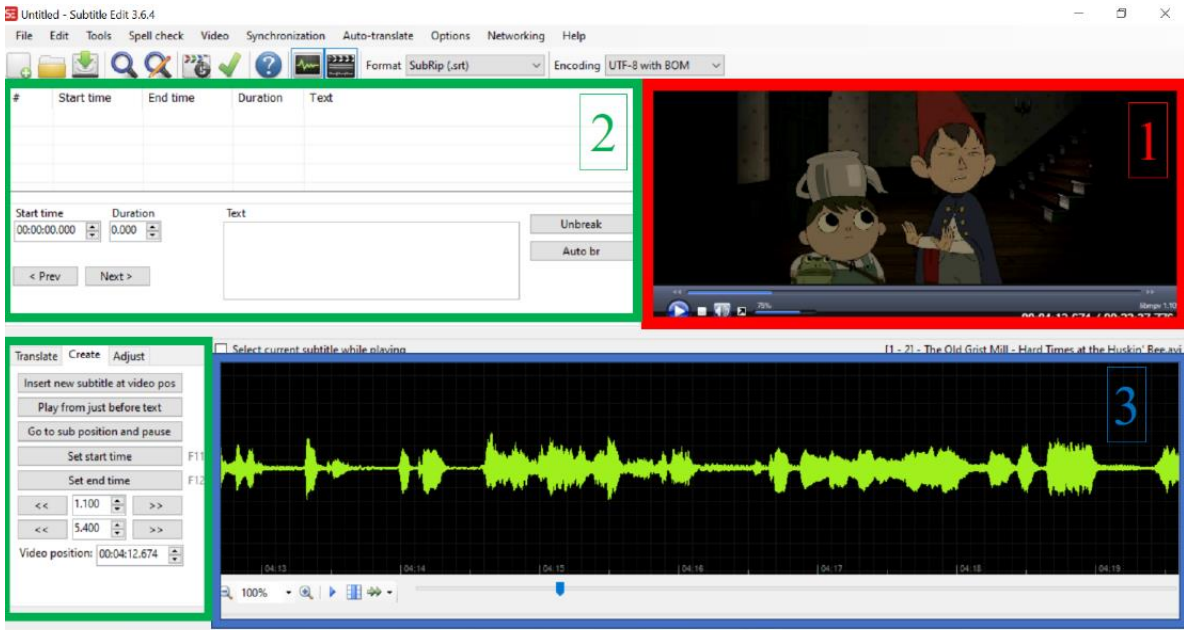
Untitled - Subtitle Edit 3.6.4

File Edit Tools Spell check Video Synchronization Auto-translate Options Networking Help

Format SubRip (.srt) Encoding UTF-8 with BOM

| # | Start time | End time | Duration | Text |
|---|---|---|---|---|

2

Start time 00:00:00.000 Duration 0.000 Text

Unbreak
Auto br

< Prev Next >

1

75%

libmpv 1.10

00:04:12.674 / 00:23:27.776

Translate Create Adjust

Select current subtitle while playing

[1 - 2] - The Old Grist Mill - Hard Times at the Huskin' Bee.avi

Insert new subtitle at video pos
Play from just before text
Go to sub position and pause
Set start time F11
Set end time F12
<< 1.100 >>
<< 5.400 >>
Video position: 00:04:12.674

3

04:13 04:14 04:15 04:16 04:17 04:18 04:19

100%